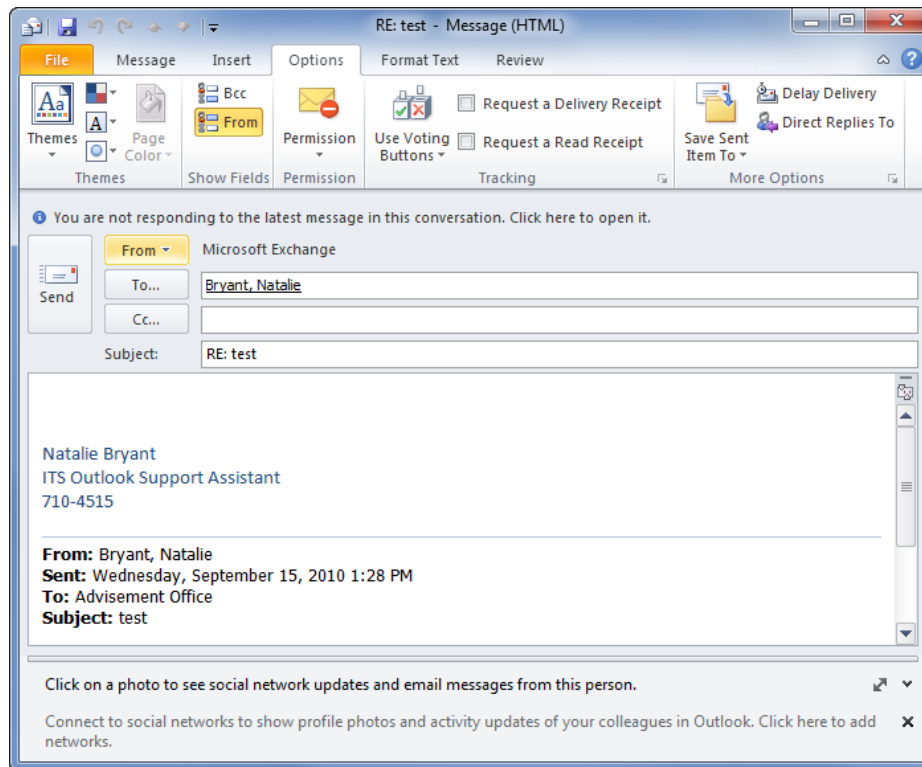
RE: test - Message (HTML)

File
Message
Insert
Options
Format Text
Review

Themes
Page Color
Themes
Bcc
From
Show Fields
Permission
Permission
Use Voting Buttons
Request a Delivery Receipt
Request a Read Receipt
Tracking
Save Sent Item To
Delay Delivery
Direct Replies To
More Options

You are not responding to the latest message in this conversation. Click here to open it.

Send
From
Microsoft Exchange
To...
Bryant, Natalie
Cc...
Subject:
RE: test

Natalie Bryant
ITS Outlook Support Assistant
710-4515

**From:** Bryant, Natalie
**Sent:** Wednesday, September 15, 2010 1:28 PM
**To:** Advisement Office
**Subject:** test

Click on a photo to see social network updates and email messages from this person.

Connect to social networks to show profile photos and activity updates of your colleagues in Outlook. Click here to add networks.